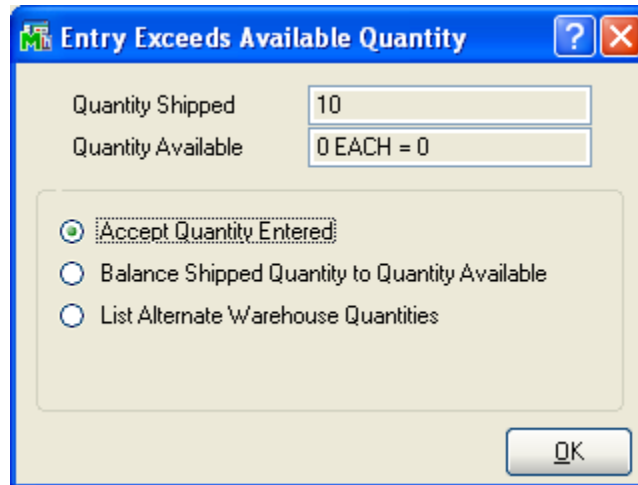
Entry Exceeds Available Quantity

?

X

Quantity Shipped
10

Quantity Available
0 EACH = 0

Accept Quantity Entered

Balance Shipped Quantity to Quantity Available

List Alternate Warehouse Quantities

OK